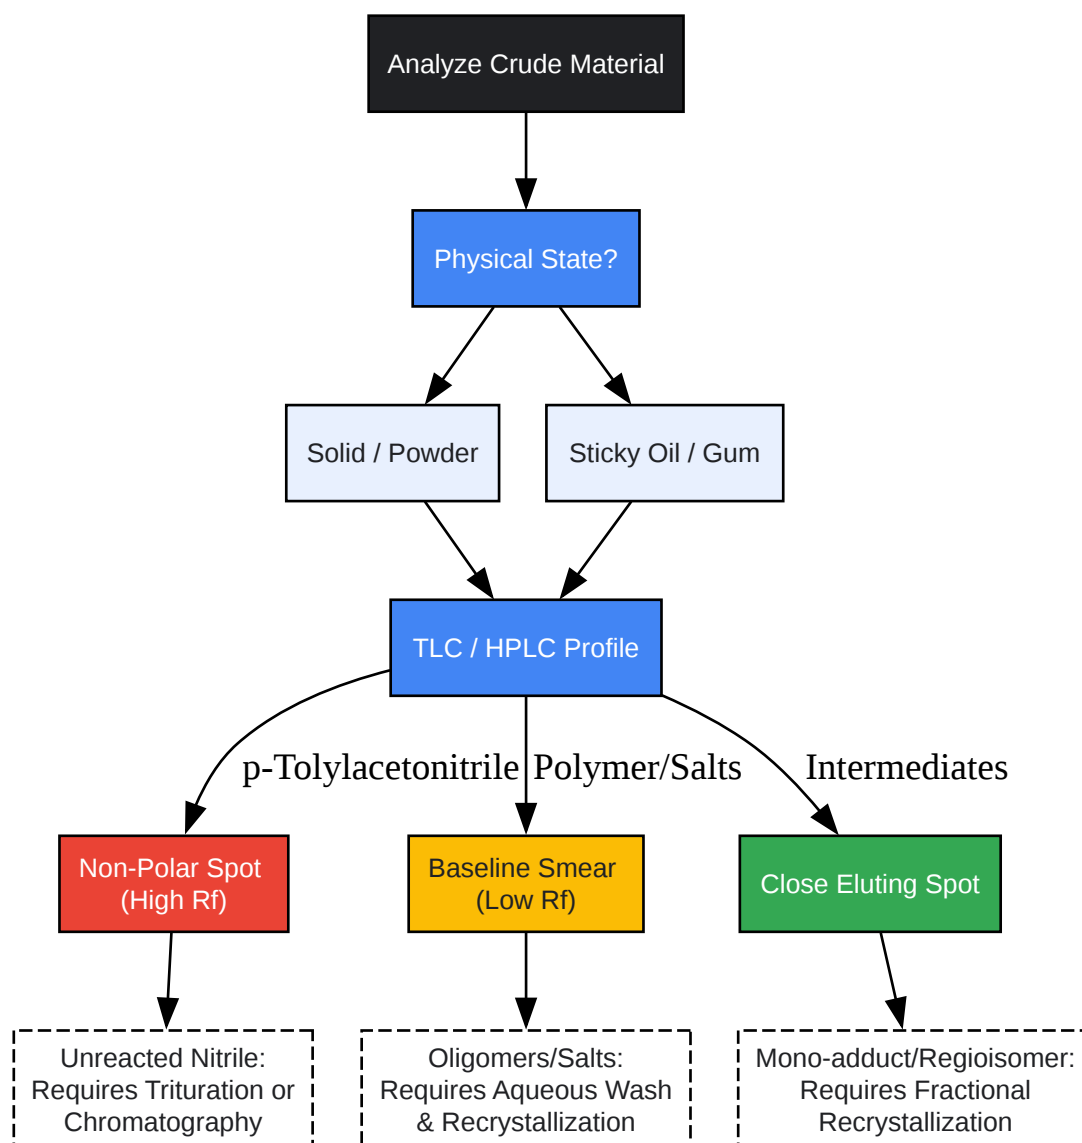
Analyze Crude Material

Physical State?

Solid / Powder

Sticky Oil / Gum

TLC / HPLC Profile

p-Tolylacetonitrile

Polymer/Salts

Intermediates

Non-Polar Spot (High Rf)

Baseline Smear (Low Rf)

Close Eluting Spot

Unreacted Nitrile: Requires Trituration or Chromatography

Oligomers/Salts: Requires Aqueous Wash & Recrystallization

Mono-adduct/Regioisomer: Requires Fractional Recrystallization